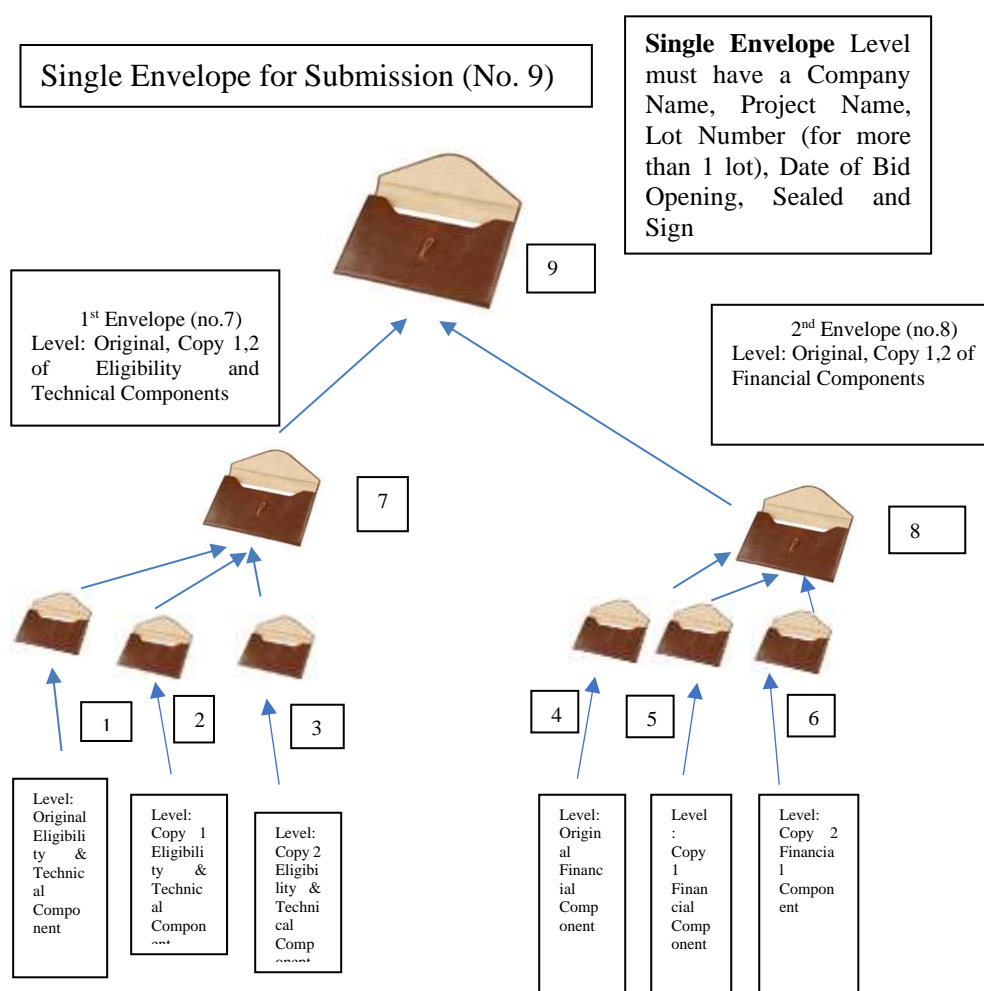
Single Envelope for Submission (No. 9)

**Single Envelope** Level must have a Company Name, Project Name, Lot Number (for more than 1 lot), Date of Bid Opening, Sealed and Sign

9

1$^{st}$ Envelope (no.7)
Level: Original, Copy 1,2 of Eligibility and Technical Components

2$^{nd}$ Envelope (no.8)
Level: Original, Copy 1,2 of Financial Components

7

8

1

2

3

4

5

6

Level: Original Eligibility & Technical Component

Level: Copy 1 Eligibility & Technical Compon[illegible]

Level: Copy 2 Eligibility & Technical Comp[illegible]

Level: Original Financial Component

Level: Copy 1 Financial Component

Level: Copy 2 Financial Component